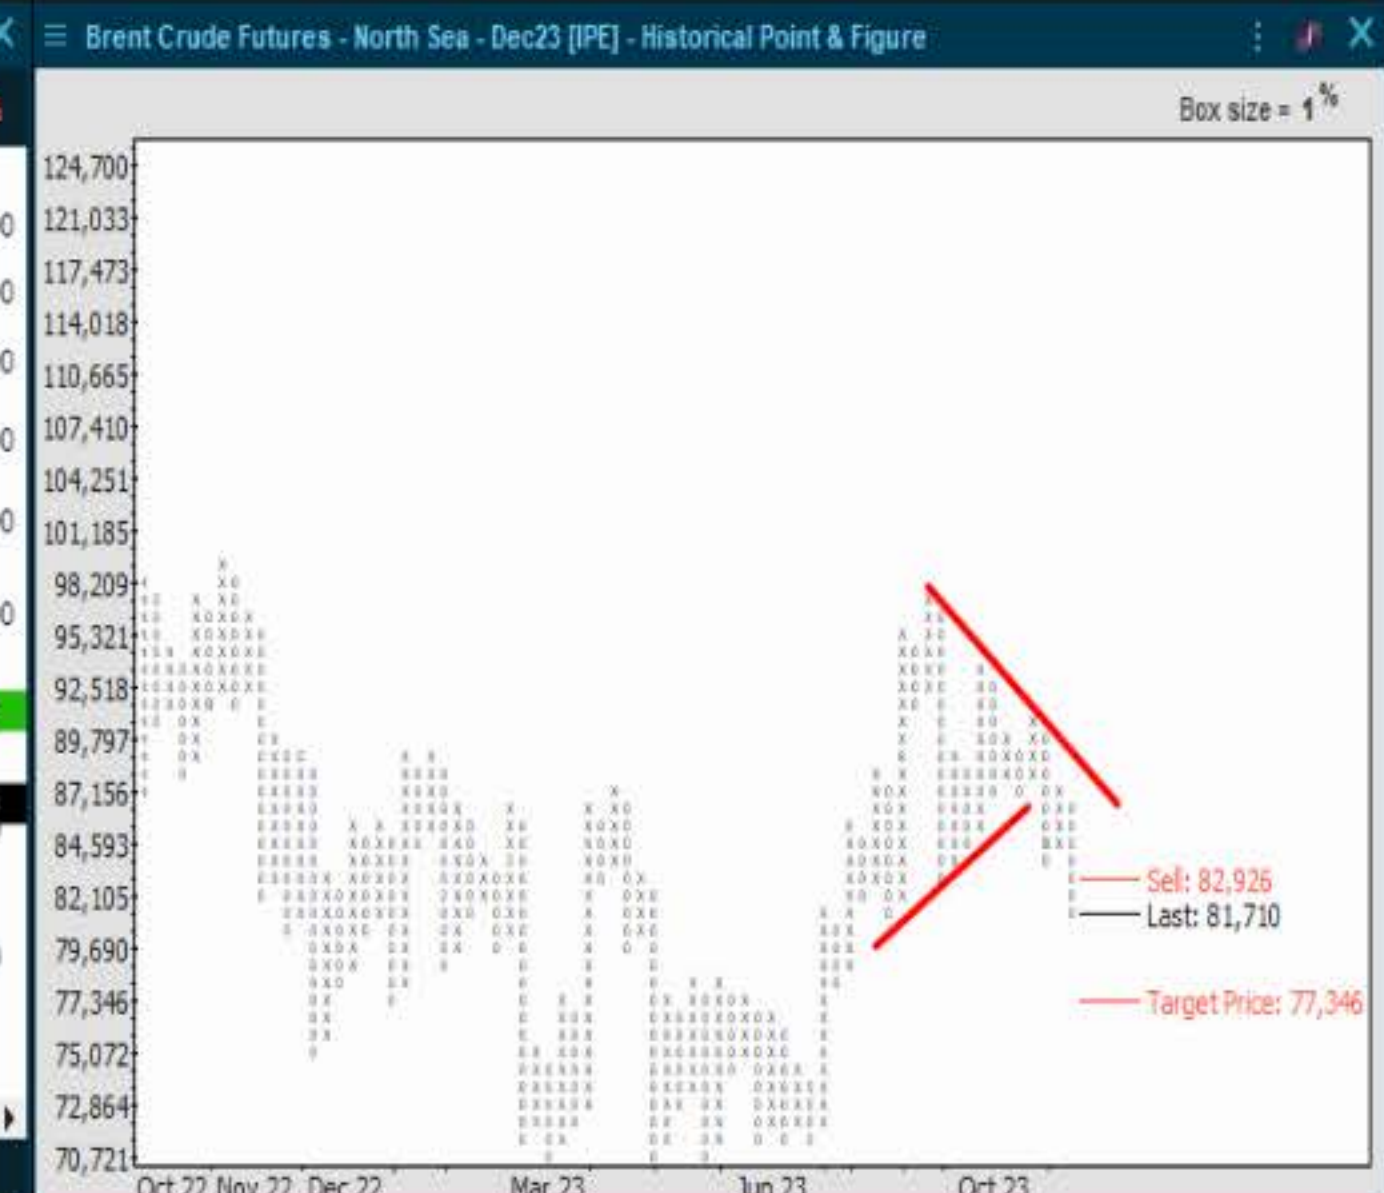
Brent Crude Futures - North Sea - Dec23 [IPE] - Historical Point & Figure

Box size = 1 %

124,700
121,033
117,473
114,018
110,665
107,410
104,251
101,185
98,209
95,321
92,518
89,797
87,156
84,593
82,105
79,690
77,346
75,072
72,864
70,721

Sell: 82,926
Last: 81,710
Target Price: 77,346

Oct 22 Nov 22 Dec 22 Mar 23 Jun 23 Oct 23